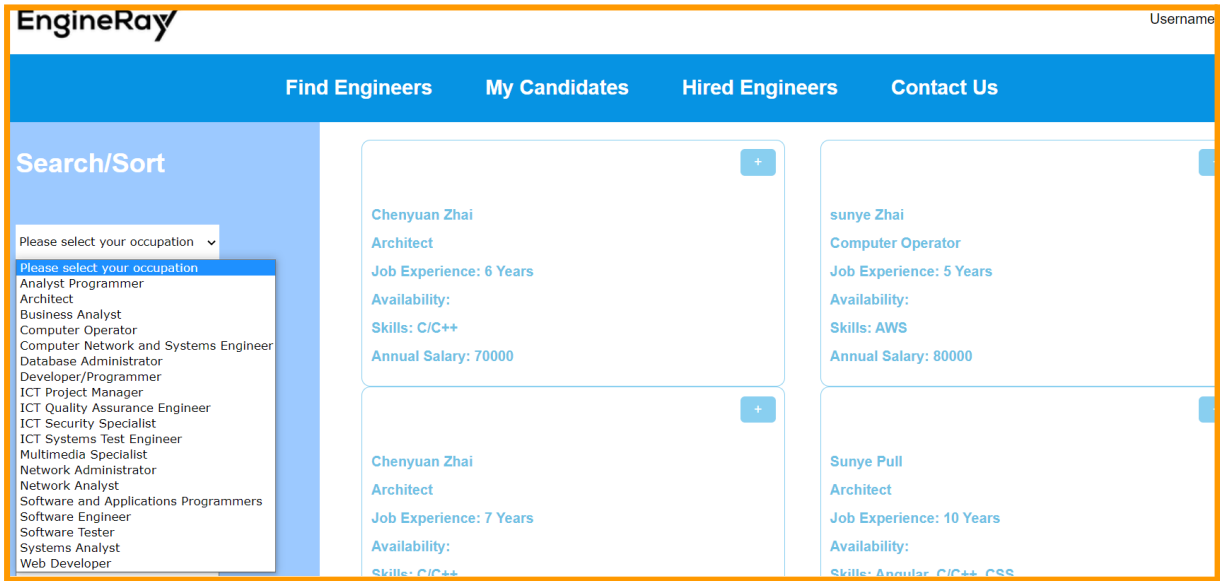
EngineRay

Username

Find Engineers My Candidates Hired Engineers Contact Us

Search/Sort

Please select your occupation

Please select your occupation
Analyst Programmer
Architect
Business Analyst
Computer Operator
Computer Network and Systems Engineer
Database Administrator
Developer/Programmer
ICT Project Manager
ICT Quality Assurance Engineer
ICT Security Specialist
ICT Systems Test Engineer
Multimedia Specialist
Network Administrator
Network Analyst
Software and Applications Programmers
Software Engineer
Software Tester
Systems Analyst
Web Developer

+

Chenyuan Zhai
Architect
Job Experience: 6 Years
Availability:
Skills: C/C++
Annual Salary: 70000

sunye Zhai
Computer Operator
Job Experience: 5 Years
Availability:
Skills: AWS
Annual Salary: 80000

+

Chenyuan Zhai
Architect
Job Experience: 7 Years
Availability:
Skills: C/C++

Sunye Pull
Architect
Job Experience: 10 Years
Availability:
Skills: Angular, C/C++, CSS